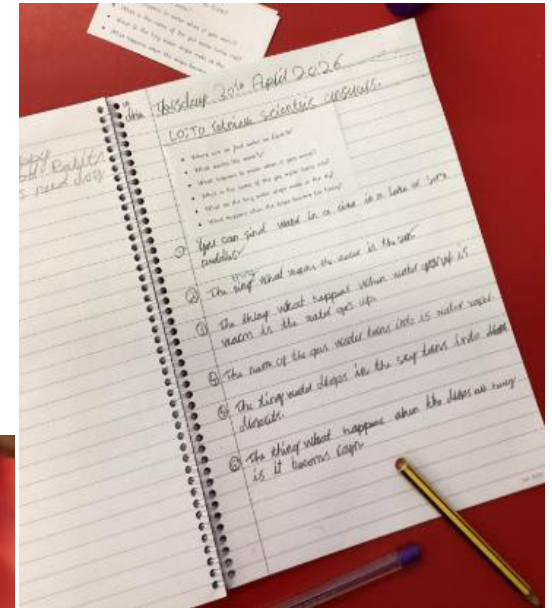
Thursday 30th April 2026

LO: To retrieve scientific questions.

• Where can we find water on Earth?
• What causes the water to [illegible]?
• What happens to water when it gets warm?
• What is the name of the gas water turns into?
• What are the tiny water drops made in the sky?
• What happens when the drops become too heavy?

① You can find water in a lake in a lake or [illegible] puddles.

② The thing what warms the water is the sun.

③ The thing what happens when water gets up is warm is the water goes up.

④ The name of the gas water turns into is water vapour.

⑤ The thing water drops in the sky turns into little droplets.

⑥ The thing what happens when the drops are heavy is it becomes rain.